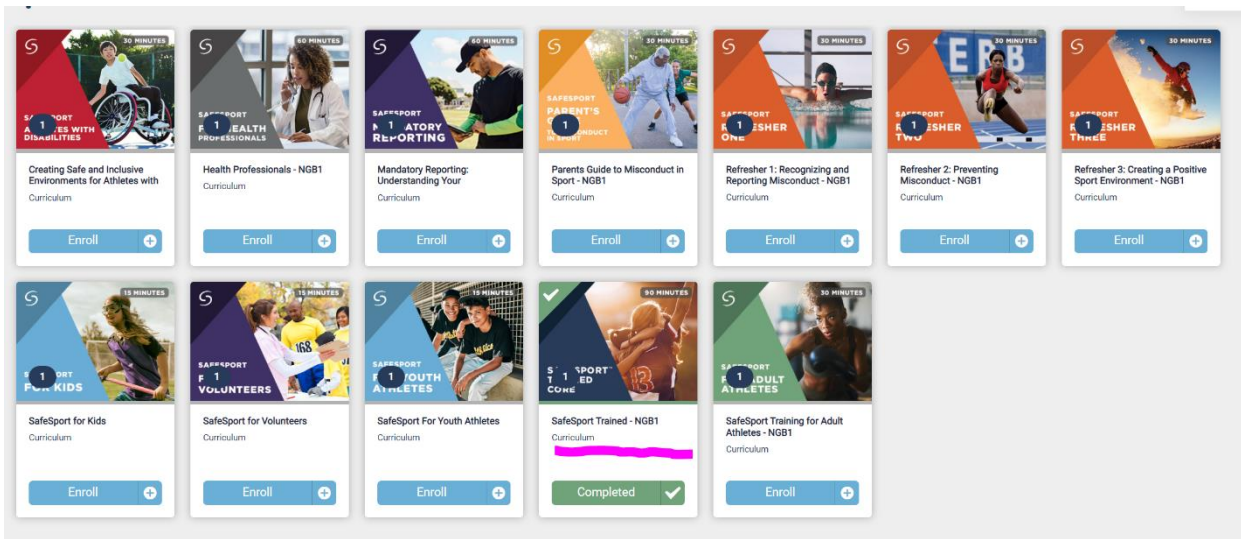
30 MINUTES
SAFESPORT
1
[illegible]THLETES WITH DISABILITIES
Creating Safe and Inclusive Environments for Athletes with
Curriculum
Enroll

60 MINUTES
SAFESPORT
1
F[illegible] HEALTH PROFESSIONALS
Health Professionals - NGB1
Curriculum
Enroll

60 MINUTES
SAFESPORT
1
M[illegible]ATORY REPORTING
Mandatory Reporting: Understanding Your
Curriculum
Enroll

30 MINUTES
SAFESPORT
PARENT'S
1
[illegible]CONDUCT IN SPORT
Parents Guide to Misconduct in Sport - NGB1
Curriculum
Enroll

30 MINUTES
SAFESPORT
1
R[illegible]ESHER ONE
Refresher 1: Recognizing and Reporting Misconduct - NGB1
Curriculum
Enroll

30 MINUTES
SAFESPORT
1
R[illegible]ESHER TWO
Refresher 2: Preventing Misconduct - NGB1
Curriculum
Enroll

30 MINUTES
SAFESPORT
1
R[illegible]ESHER THREE
Refresher 3: Creating a Positive Sport Environment - NGB1
Curriculum
Enroll

15 MINUTES
SAFESPORT
1
F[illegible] KIDS
SafeSport for Kids
Curriculum
Enroll

15 MINUTES
SAFESPORT
1
F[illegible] VOLUNTEERS
SafeSport for Volunteers
Curriculum
Enroll

SAFESPORT
1
F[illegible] YOUTH ATHLETES
SafeSport For Youth Athletes
Curriculum
Enroll

90 MINUTES
S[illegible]SPORT
1
T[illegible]ED CORE
SafeSport Trained - NGB1
Curriculum
Completed

30 MINUTES
SAFESPORT
1
F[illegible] ADULT ATHLETES
SafeSport Training for Adult Athletes - NGB1
Curriculum
Enroll